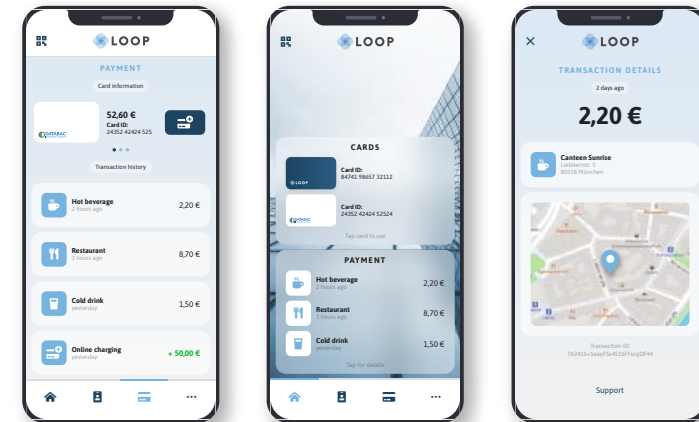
LOOP

PAYMENT

Card information

DATABAC

52,60 €
Card ID:
24352 42424 525

Transaction history

Hot beverage
2 hours ago
2,20 €

Restaurant
3 hours ago
8,70 €

Cold drink
yesterday
1,50 €

Online charging
yesterday
+ 50,00 €

LOOP

CARDS

LOOP
Card ID:
84741 98657 32112

DATABAC
Card ID:
24352 42424 52524

Tap card to use

PAYMENT

Hot beverage
2 hours ago
2,20 €

Restaurant
3 hours ago
8,70 €

Cold drink
yesterday
1,50 €

Tap for details

LOOP

TRANSACTION DETAILS

2 days ago

2,20 €

Canteen Sunrise
Liebherrstr. 5
80538 München

Transaction-ID:
7X2416+3eayF5r4S15FFscqDF44

Support